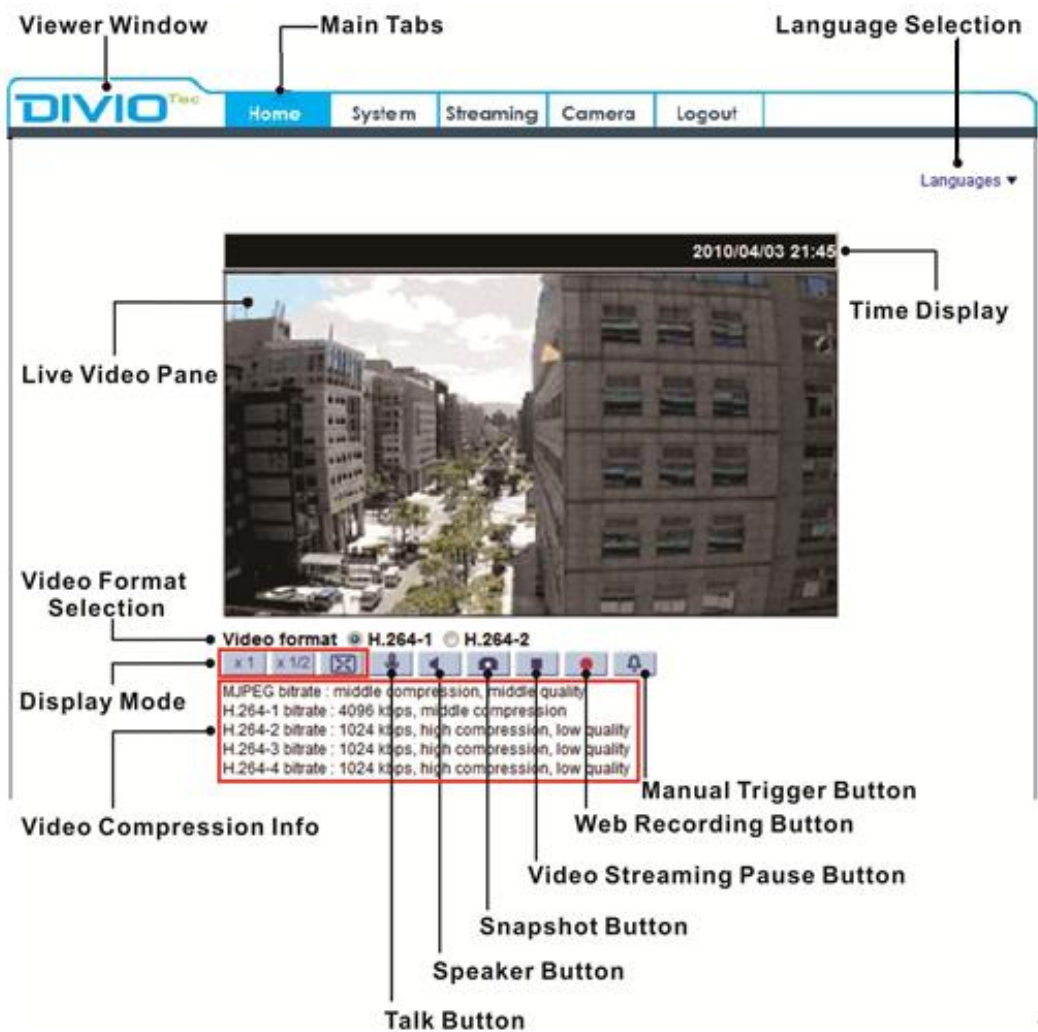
Viewer Window

Main Tabs

Language Selection

DIVIO Tec

Home System Streaming Camera Logout

Languages ▾

2010/04/03 21:45

Time Display

Live Video Pane

Video Format Selection

Video format H.264-1 H.264-2

x 1 x 1/2

Display Mode

MJPEG bitrate : middle compression, middle quality
H.264-1 bitrate : 4096 kbps, middle compression
H.264-2 bitrate : 1024 kbps, high compression, low quality
H.264-3 bitrate : 1024 kbps, high compression, low quality
H.264-4 bitrate : 1024 kbps, high compression, low quality

Manual Trigger Button

Video Compression Info

Web Recording Button

Video Streaming Pause Button

Snapshot Button

Speaker Button

Talk Button